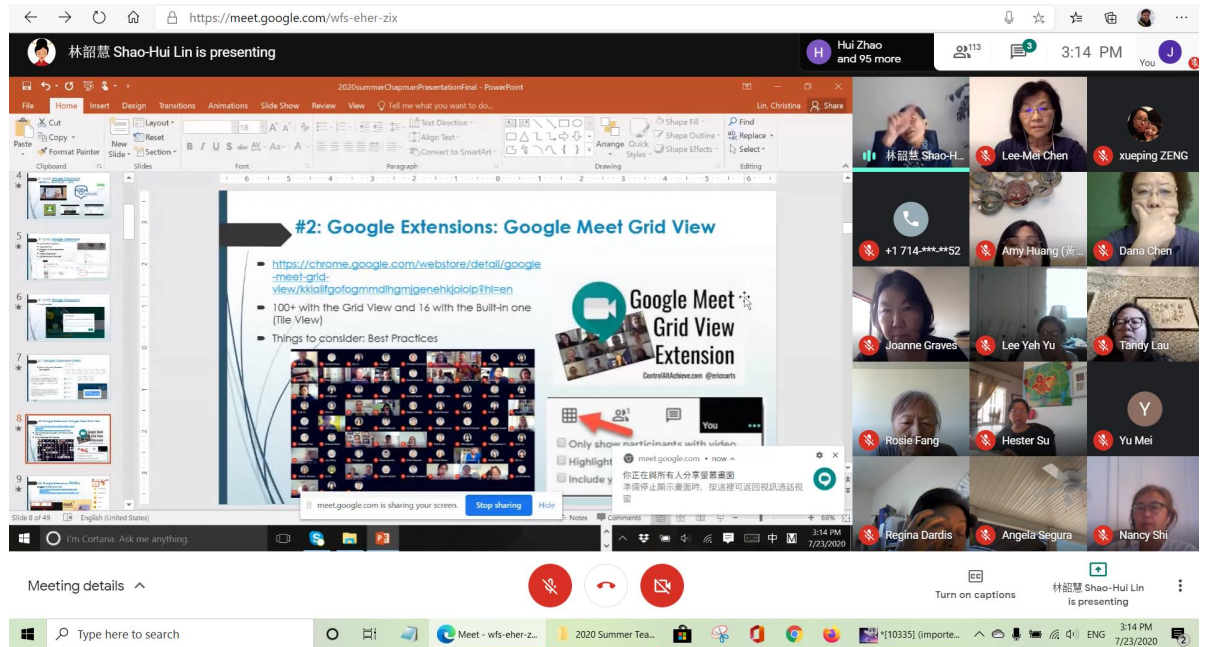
https://meet.google.com/wfs-eher-zix

林韶慧 Shao-Hui Lin is presenting

H Hui Zhao and 95 more

113

3

3:14 PM

J You

2020summerChapmanPresentationFinal - PowerPoint

File Home Insert Design Transitions Animations Slide Show Review View Tell me what you want to do...

Lin, Christina Share

Cut Copy Format Painter Paste Clipboard

New Slide Layout Reset Section Slides

Font

Text Direction Align Text Convert to SmartArt Paragraph

Arrange Quick Styles Shape Fill Shape Outline Shape Effects Drawing

Find Replace Select Editing

#2: Google Extensions: Google Meet Grid View

https://chrome.google.com/webstore/detail/google-meet-grid-view/kklailfgofogmmdlhgmjgenehkjoioip?hl=en

100+ with the Grid View and 16 with the Built-in one (Tile View)

Things to consider: Best Practices

Google Meet Grid View Extension

ControlAltAchieve.com @ericcurts

You

Only show participants with video

Highlight

Include y

meet.google.com • now

你正在與所有人分享螢幕畫面

準備停止顯示畫面時，按這裡可返回視訊通話視窗

meet.google.com is sharing your screen. Stop sharing Hide

Slide 8 of 49 English (United States) Notes Comments 66%

I'm Cortana. Ask me anything.

3:14 PM 7/23/2020

中 M

林韶慧 Shao-H...

Lee-Mei Chen

xueping ZENG

+1 714-***-**52

Amy Huang (黃...

Dana Chen

Joanne Graves

Lee Yeh Yu

Tandy Lau

Rosie Fang

Hester Su

Y Yu Mei

Regina Dardis

Angela Segura

Nancy Shi

Meeting details

Turn on captions

林韶慧 Shao-Hui Lin is presenting

Type here to search

Meet - wfs-eher-z...

2020 Summer Tea...

*[10335] (importe...

ENG

3:14 PM 7/23/2020

2